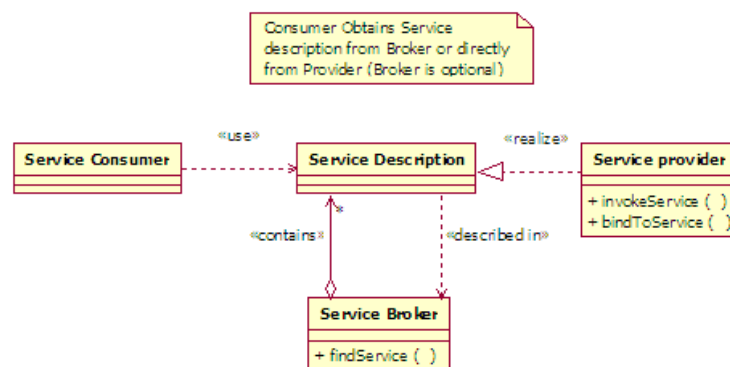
Consumer Obtains Service description from Broker or directly from Provider (Broker is optional)

«use»

«realize»

Service Consumer

Service Description

Service provider

+ invokeService ( )
+ bindToService ( )

*

«contains»

«described in»

Service Broker

+ findService ( )